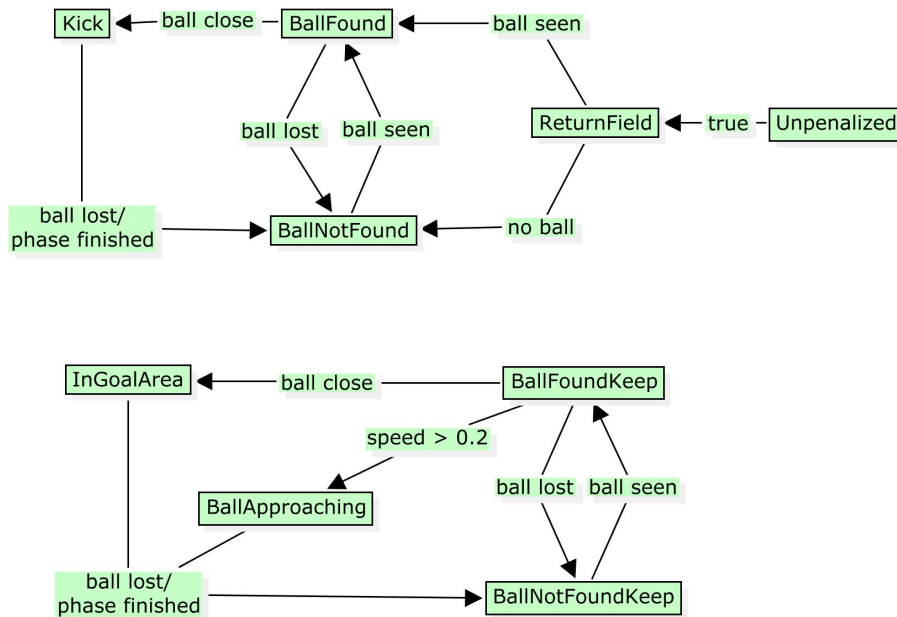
Kick
ball close
BallFound
ball seen
ball lost
ball seen
ReturnField
true
Unpenalized
ball lost/
phase finished
BallNotFound
no ball

InGoalArea
ball close
BallFoundKeep
speed > 0.2
BallApproaching
ball lost
ball seen
ball lost/
phase finished
BallNotFoundKeep